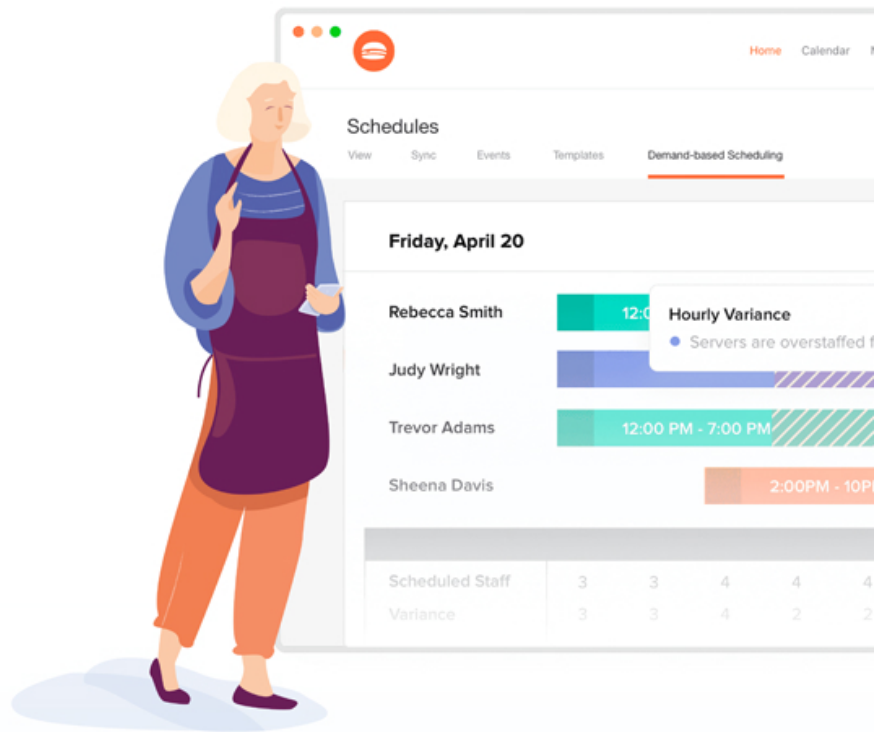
Home Calendar

Schedules

View Sync Events Templates Demand-based Scheduling

Friday, April 20

Rebecca Smith 12:0

Hourly Variance

Servers are overstaffed f

Judy Wright

Trevor Adams 12:00 PM - 7:00 PM

Sheena Davis 2:00PM - 10P

| Scheduled Staff | 3 | 3 | 4 | 4 | 4 |
|---|---|---|---|---|---|
| Variance | 3 | 3 | 4 | 2 | 2 |